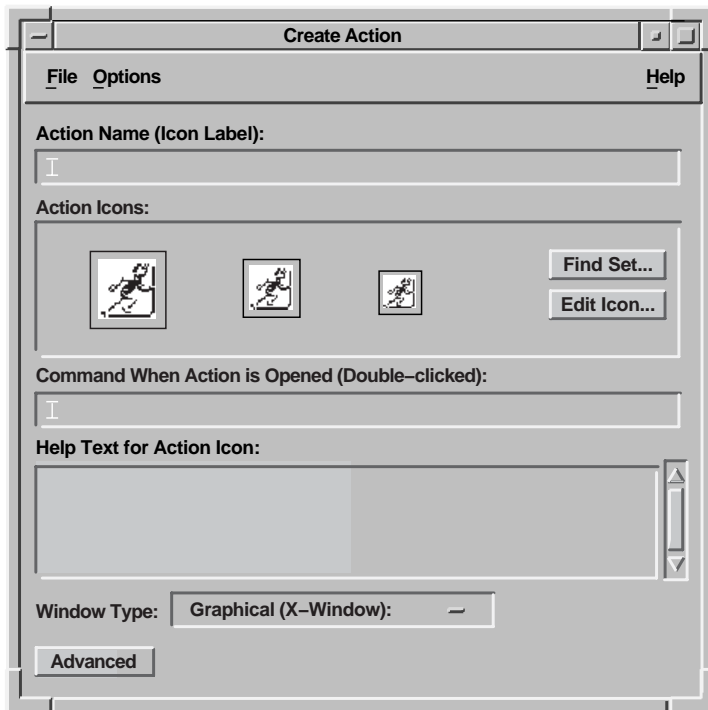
Create Action

File Options Help

Action Name (Icon Label):

Action Icons:

Find Set...

Edit Icon...

Command When Action is Opened (Double–clicked):

Help Text for Action Icon:

Window Type: Graphical (X–Window):

Advanced